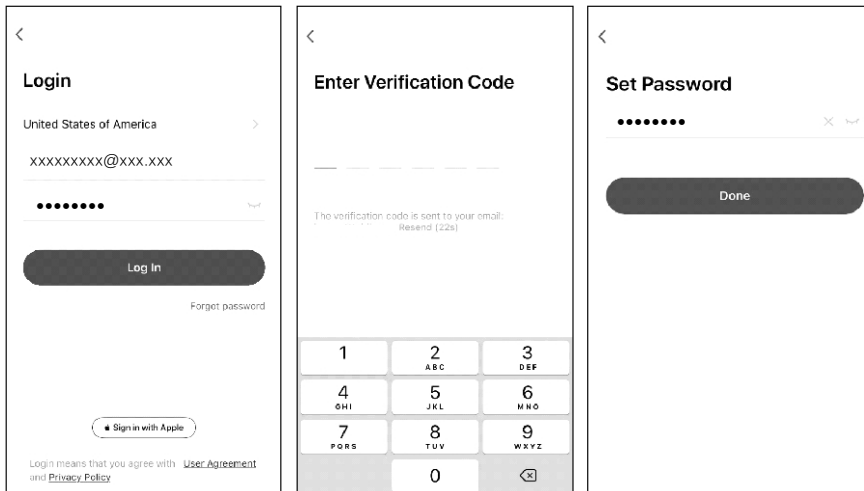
Login

United States of America

XXXXXXXXX@XXX.XXX

••••••••

Log In

Forget password

Sign in with Apple

Login means that you agree with User Agreement and Privacy Policy

Enter Verification Code

The verification code is sent to your email: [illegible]
Resend (22s)

| 1 | 2 ABC | 3 DEF |
|---|---|---|
| 4 GHI | 5 JKL | 6 MNO |
| 7 PQRS | 8 TUV | 9 WXYZ |
| | 0 | |

Set Password

••••••••

Done